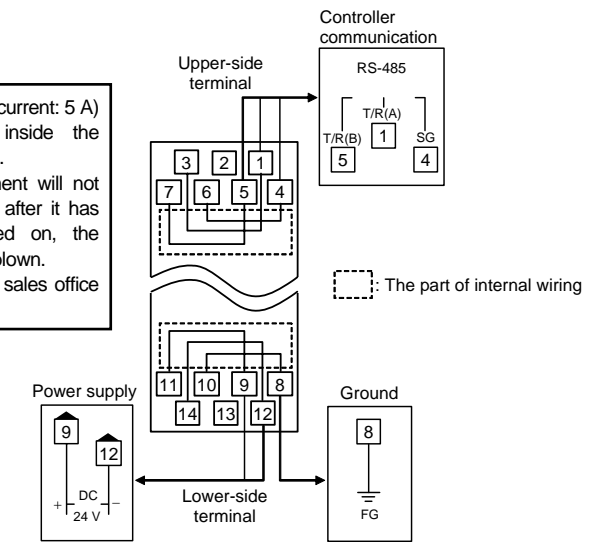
current: 5 A)
inside the
.
nent will not
after it has
ed on, the
blown.
sales office

Controller communication

RS-485

T/R(A)
1
T/R(B)
5
SG
4

Upper-side terminal

3 2 1
7 6 5 4

: The part of internal wiring

11 10 9 8
14 13 12

Power supply
9
12
+ DC 24 V −

Lower-side terminal

Ground
8
FG